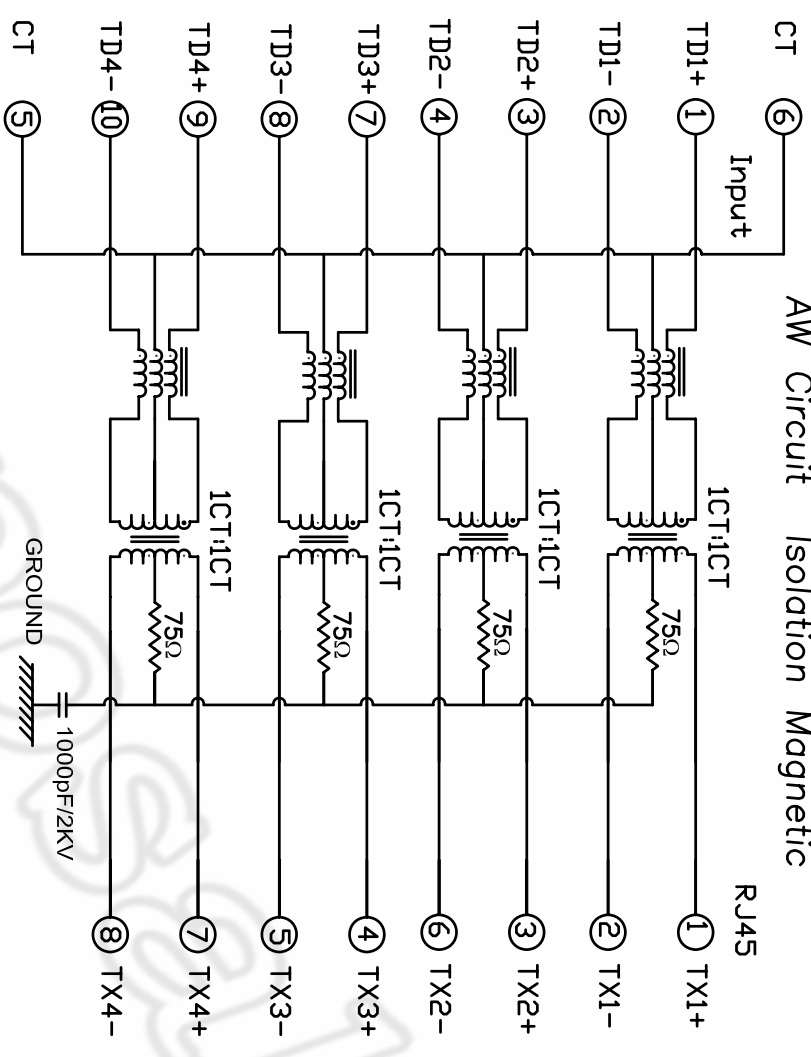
AW Circuit Isolation Magnetic

CT 6
TD1+ 1
TD1- 2
TD2+ 3
TD2- 4
TD3+ 7
TD3- 8
TD4+ 9
TD4- 10
CT 5

Input

1CT:1CT
1CT:1CT
1CT:1CT
1CT:1CT

75Ω
75Ω
75Ω
75Ω

GROUND
1000pF/2KV

RJ45
1 TX1+
2 TX1-
3 TX2+
6 TX2-
4 TX3+
5 TX3-
7 TX4+
8 TX4-